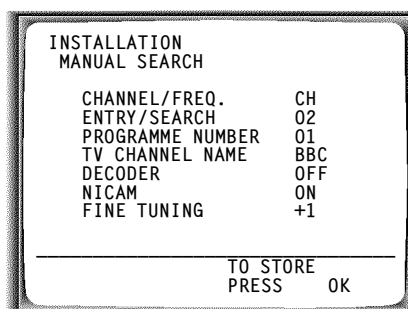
INSTALLATION
MANUAL SEARCH

| | |
|---|---|
| CHANNEL/FREQ. | CH |
| ENTRY/SEARCH | 02 |
| PROGRAMME NUMBER | 01 |
| TV CHANNEL NAME | BBC |
| DECODER | OFF |
| NICAM | ON |
| FINE TUNING | +1 |

TO STORE
PRESS OK